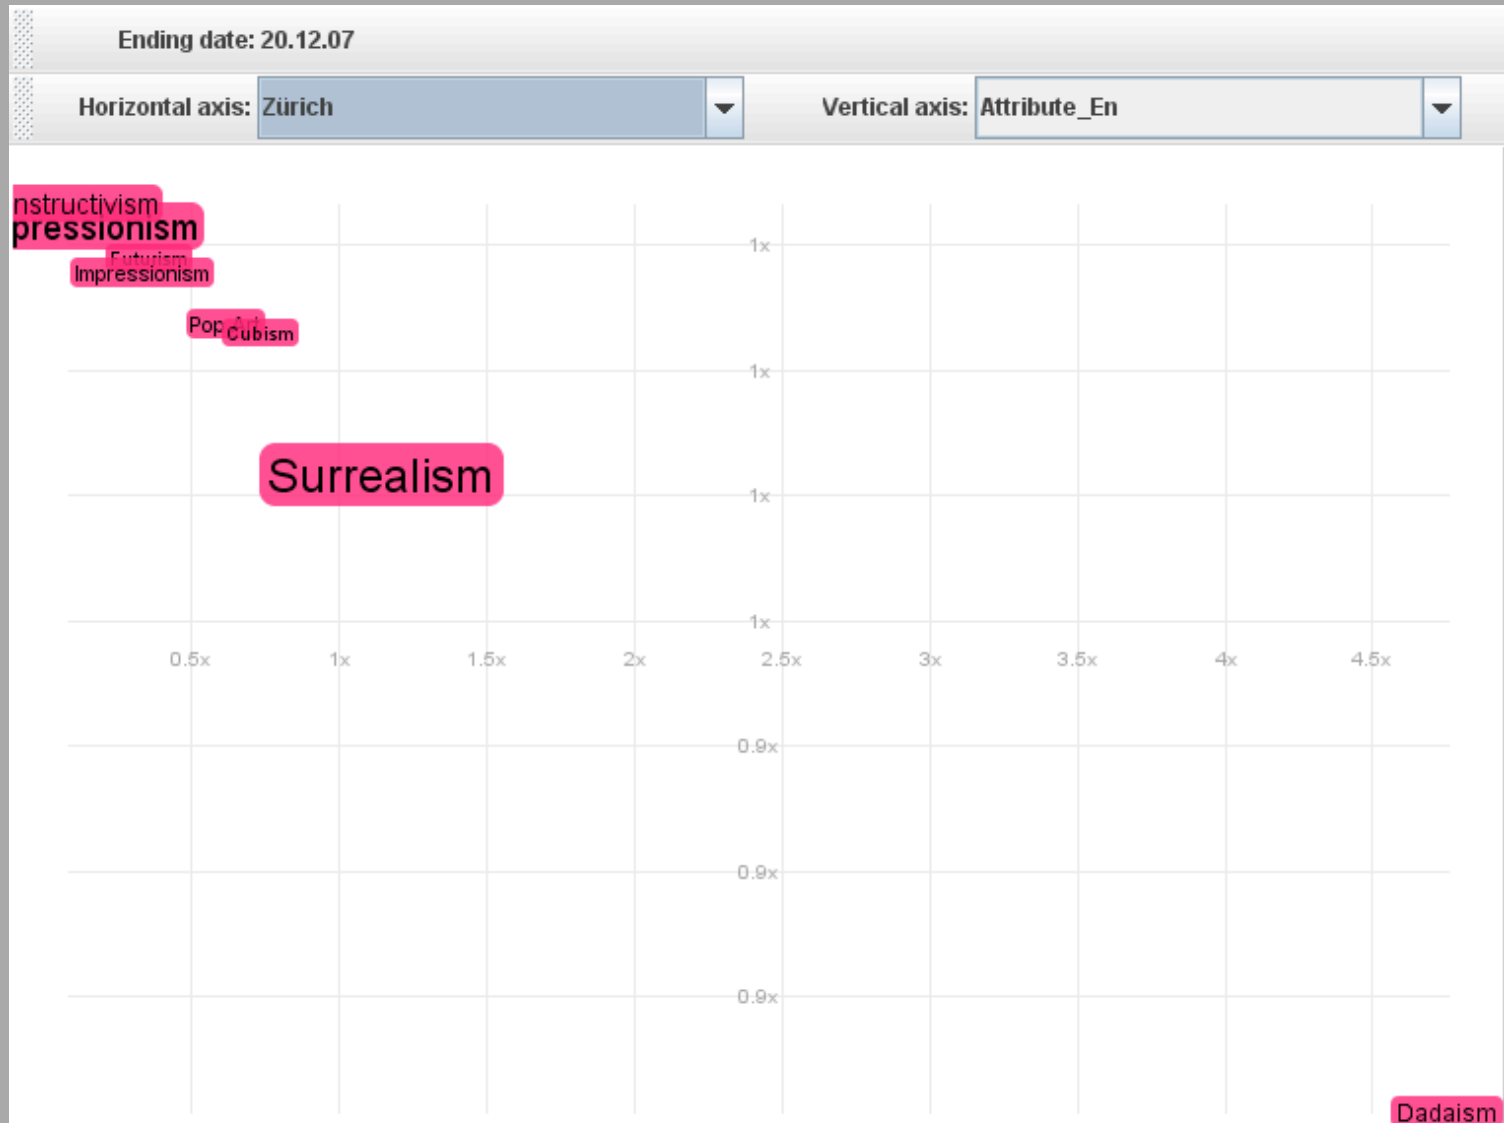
Ending date: 20.12.07

Horizontal axis: Zürich

Vertical axis: Attribute_En

nstructivism
pressionism
Futurism
Impressionism
Pop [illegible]
Cubism

Surrealism

1x
1x
1x
1x

0.5x 1x 1.5x 2x 2.5x 3x 3.5x 4x 4.5x

0.9x
0.9x
0.9x

Dadaism